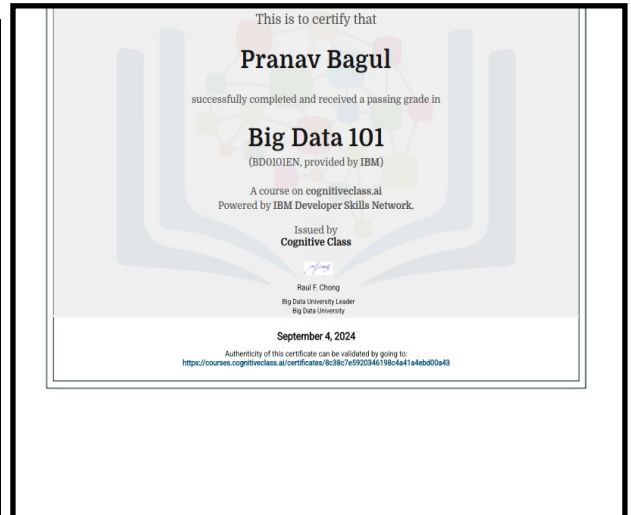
This is to certify that

Pranav Bagul

successfully completed and received a passing grade in

Big Data 101

(BD0101EN, provided by IBM)

A course on cognitiveclass.ai
Powered by IBM Developer Skills Network.

Issued by
Cognitive Class

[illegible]

Raul F. Chong

Big Data University Leader
Big Data University

September 4, 2024

Authenticity of this certificate can be validated by going to:
https://courses.cognitiveclass.ai/certificates/8c38c7e5920346198c4a41a4ebd00a43